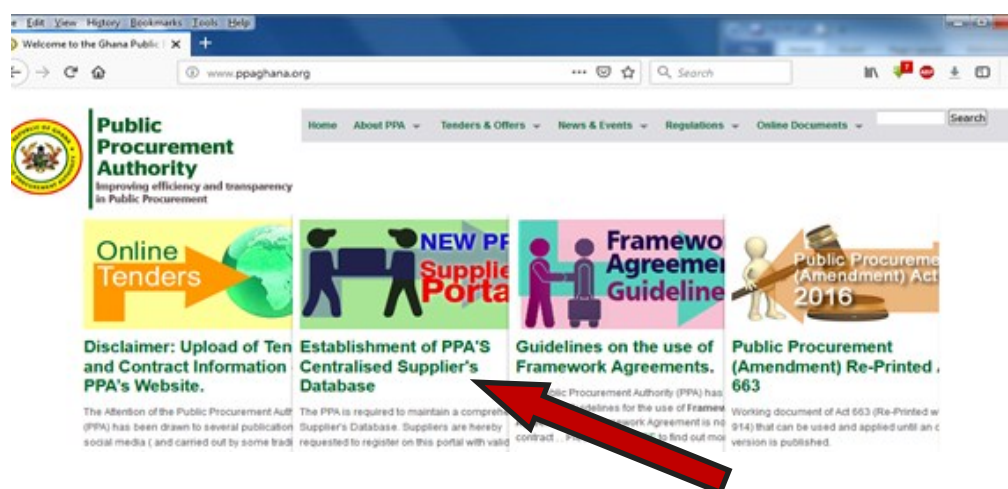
e Edit View History Bookmarks Tools Help

Welcome to the Ghana Public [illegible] ×

www.ppaghana.org

Search

Public Procurement Authority
Improving efficiency and transparency in Public Procurement

Home About PPA Tenders & Offers News & Events Regulations Online Documents

Search

Online Tenders

NEW PP Supplie Porta

Framewo Agreemen Guideline

Public Procureme (Amendment) Act 2016

Disclaimer: Upload of Ten and Contract Information PPA's Website.

The Attention of the Public Procurement Auth (PPA) has been drawn to several publication social media ( and carried out by some tradi

Establishment of PPA'S Centralised Supplier's Database

The PPA is required to maintain a comprehe Supplier's Database. Suppliers are hereby requested to register on this portal with valid

Guidelines on the use of Framework Agreements.

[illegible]blic Procurement Authority (PPA) has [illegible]idelines for the use of Framew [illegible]ework Agreement is no contract ... P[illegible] to find out mo

Public Procurement (Amendment) Re-Printed 663

Working document of Act 663 (Re-Printed w 914) that can be used and applied until an c version is published.